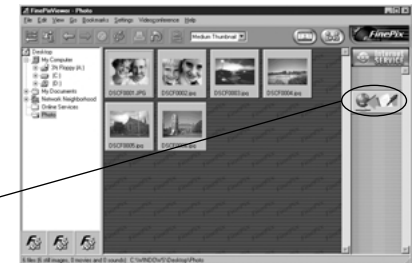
FinePixViewer - Photo

File Edit View Go Bookmarks Settings Videoconference Help

Medium Thumbnail

FinePix

Desktop
My Computer
3½ Floppy (A:)
(C:)
(D:)
My Documents
Network Neighborhood
Online Services
Photo

DSCF0001.JPG
DSCF0002.jpg
DSCF0003.jpg
DSCF0004.jpg
DSCF0005.jpg
DSCF0006.jpg

6 files (6 still images, 0 movies and 0 sounds) C:\WINDOWS\Desktop\Photo